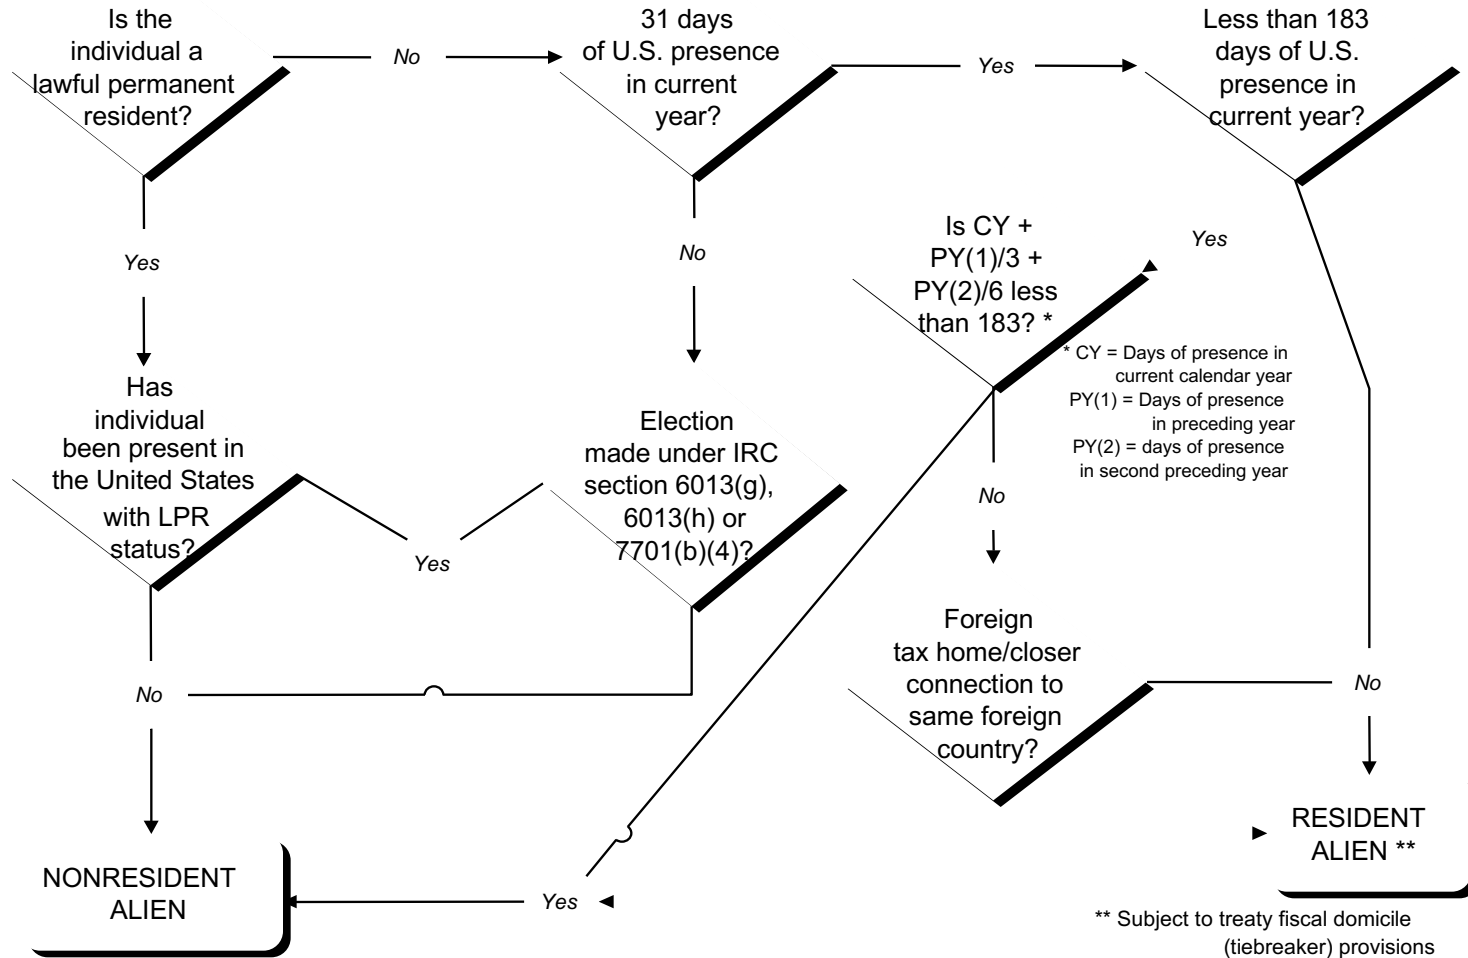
Is the individual a lawful permanent resident?

No

31 days of U.S. presence in current year?

Yes

Less than 183 days of U.S. presence in current year?

Yes

No

Is CY + PY(1)/3 + PY(2)/6 less than 183? *

Yes

* CY = Days of presence in current calendar year
PY(1) = Days of presence in preceding year
PY(2) = days of presence in second preceding year

Has individual been present in the United States with LPR status?

Yes

Election made under IRC section 6013(g), 6013(h) or 7701(b)(4)?

No

Foreign tax home/closer connection to same foreign country?

No

No

NONRESIDENT ALIEN

Yes

RESIDENT ALIEN **

** Subject to treaty fiscal domicile (tiebreaker) provisions